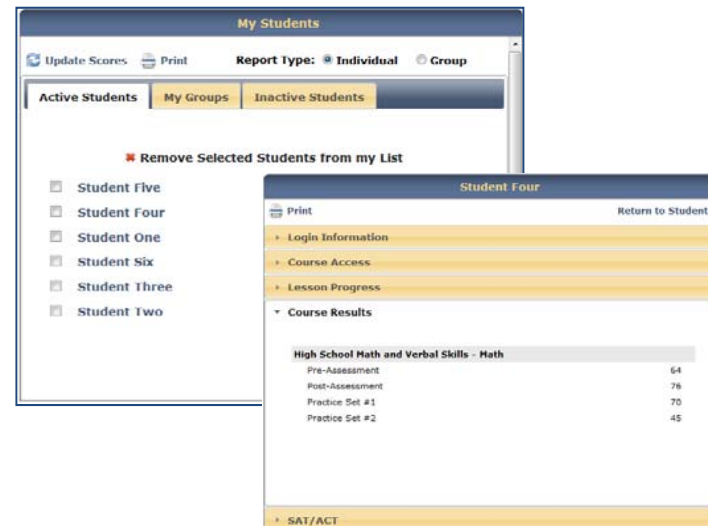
My Students

Update Scores Print Report Type: Individual Group

Active Students My Groups Inactive Students

Remove Selected Students from my List

Student Five
Student Four
Student One
Student Six
Student Three
Student Two

Student Four

Print Return to Student

Login Information
Course Access
Lesson Progress
Course Results

High School Math and Verbal Skills - Math

| | |
|---|---|
| Pre-Assessment | 64 |
| Post-Assessment | 76 |
| Practice Set #1 | 70 |
| Practice Set #2 | 45 |

SAT/ACT